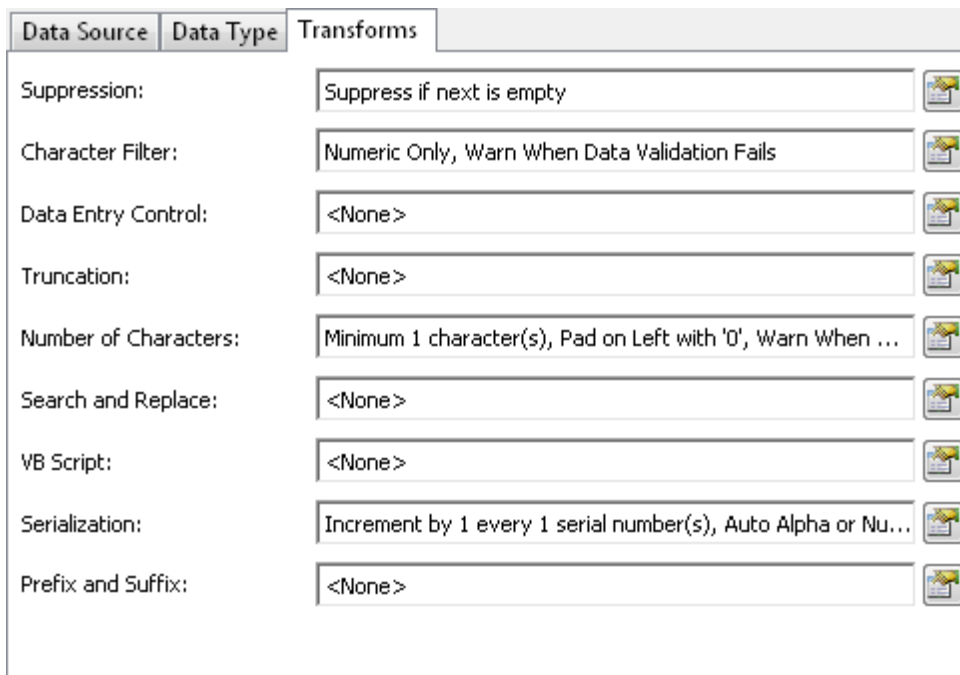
Data Source | Data Type | Transforms

Suppression: Suppress if next is empty

Character Filter: Numeric Only, Warn When Data Validation Fails

Data Entry Control: <None>

Truncation: <None>

Number of Characters: Minimum 1 character(s), Pad on Left with '0', Warn When ...

Search and Replace: <None>

VB Script: <None>

Serialization: Increment by 1 every 1 serial number(s), Auto Alpha or Nu...

Prefix and Suffix: <None>